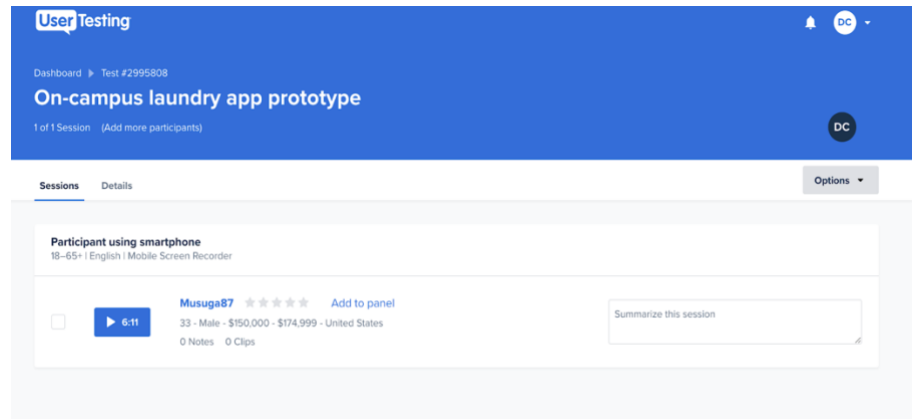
UserTesting

DC

Dashboard ▸ Test #2995808

On-campus laundry app prototype

1 of 1 Session (Add more participants)

DC

Sessions Details

Options ▾

Participant using smartphone

18–65+ | English | Mobile Screen Recorder

▶ 6:11

Musuga87 Add to panel

33 - Male - $150,000 - $174,999 - United States

0 Notes 0 Clips

Summarize this session